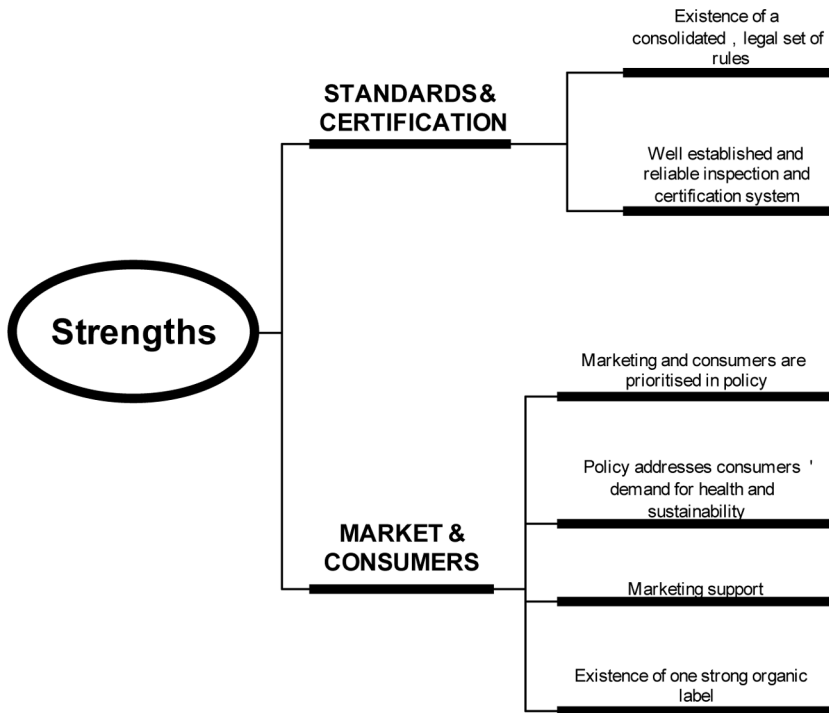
Strengths

STANDARDS& CERTIFICATION

Existence of a consolidated , legal set of rules

Well established and reliable inspection and certification system

MARKET & CONSUMERS

Marketing and consumers are prioritised in policy

Policy addresses consumers ' demand for health and sustainability

Marketing support

Existence of one strong organic label